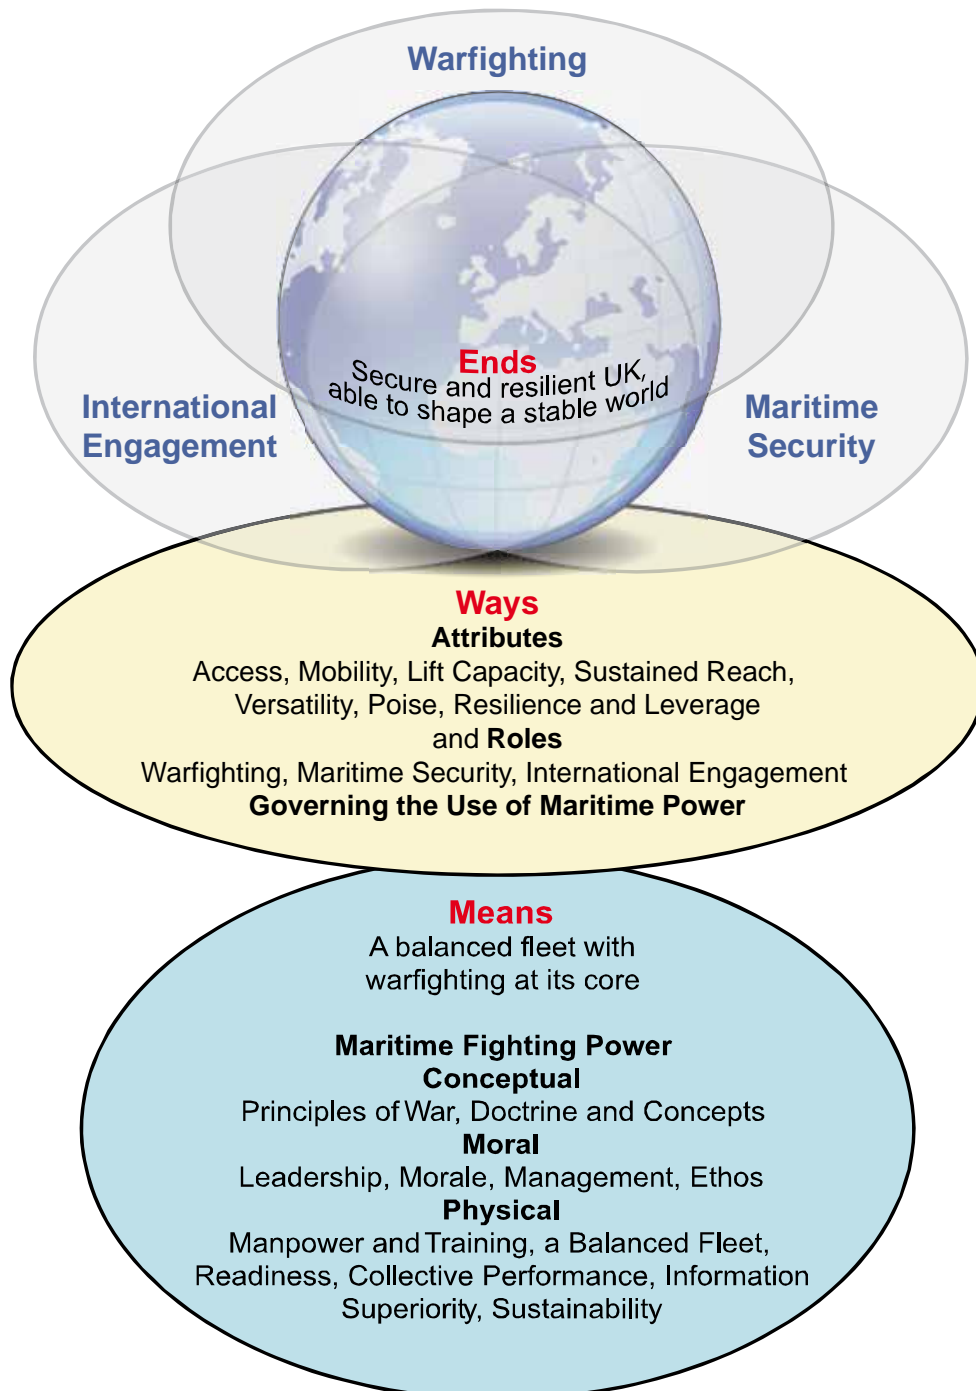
Warfighting

International Engagement

Maritime Security

Ends
Secure and resilient UK, able to shape a stable world

Ways
Attributes
Access, Mobility, Lift Capacity, Sustained Reach, Versatility, Poise, Resilience and Leverage
and Roles
Warfighting, Maritime Security, International Engagement
Governing the Use of Maritime Power

Means
A balanced fleet with warfighting at its core

Maritime Fighting Power
Conceptual
Principles of War, Doctrine and Concepts
Moral
Leadership, Morale, Management, Ethos
Physical
Manpower and Training, a Balanced Fleet, Readiness, Collective Performance, Information Superiority, Sustainability